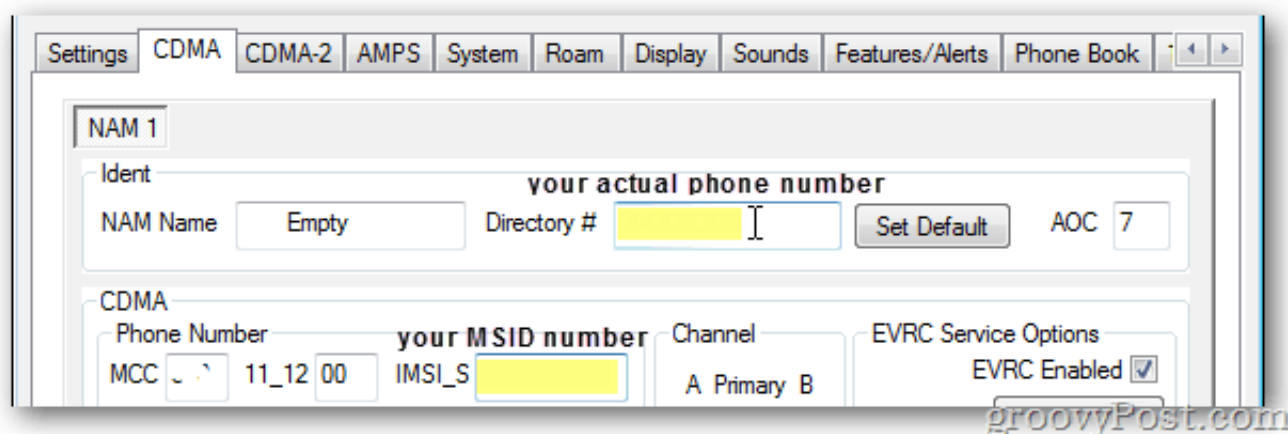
Settings | CDMA | CDMA-2 | AMPS | System | Roam | Display | Sounds | Features/Alerts | Phone Book

NAM 1

Ident

your actual phone number

NAM Name Empty Directory # Set Default AOC 7

CDMA

Phone Number

your MSID number

Channel

EVRC Service Options

MCC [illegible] 11_12 00 IMSI_S

A Primary B

EVRC Enabled

groovyPost.com